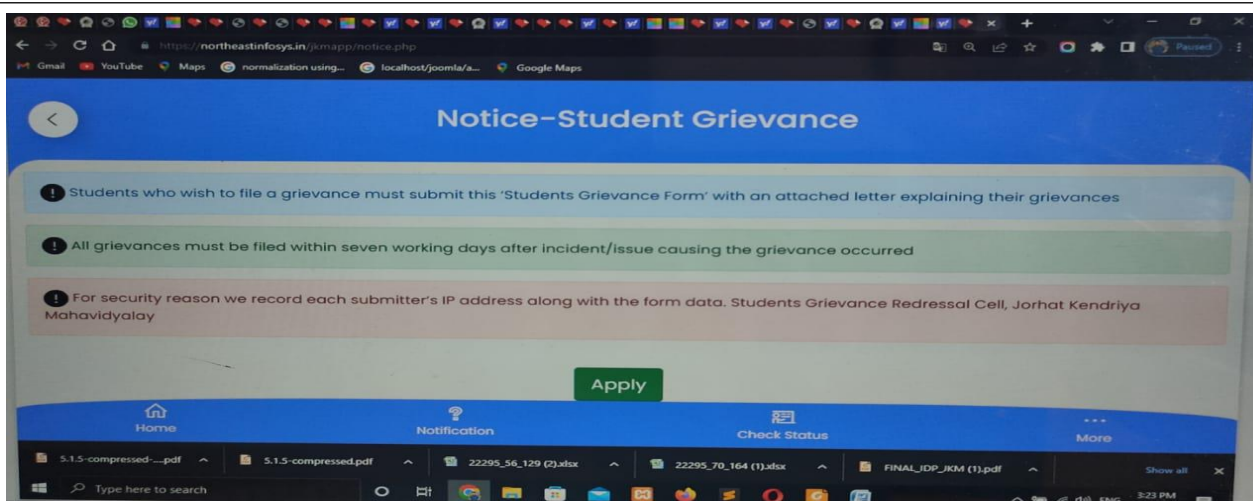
https://northeastinfosys.in/jkmapp/notice.php

Paused

Gmail YouTube Maps normalization using... localhost/joomla/a... Google Maps

Notice-Student Grievance

Students who wish to file a grievance must submit this 'Students Grievance Form' with an attached letter explaining their grievances

All grievances must be filed within seven working days after incident/issue causing the grievance occurred

For security reason we record each submitter's IP address along with the form data. Students Grievance Redressal Cell, Jorhat Kendriya Mahavidyalay

Apply

Home

Notification

Check Status

More

5.1.5-compressed-....pdf

5.1.5-compressed.pdf

22295_56_129 (2).xlsx

22295_70_164 (1).xlsx

FINAL_IDP_JKM (1).pdf

Show all

Type here to search

3:23 PM